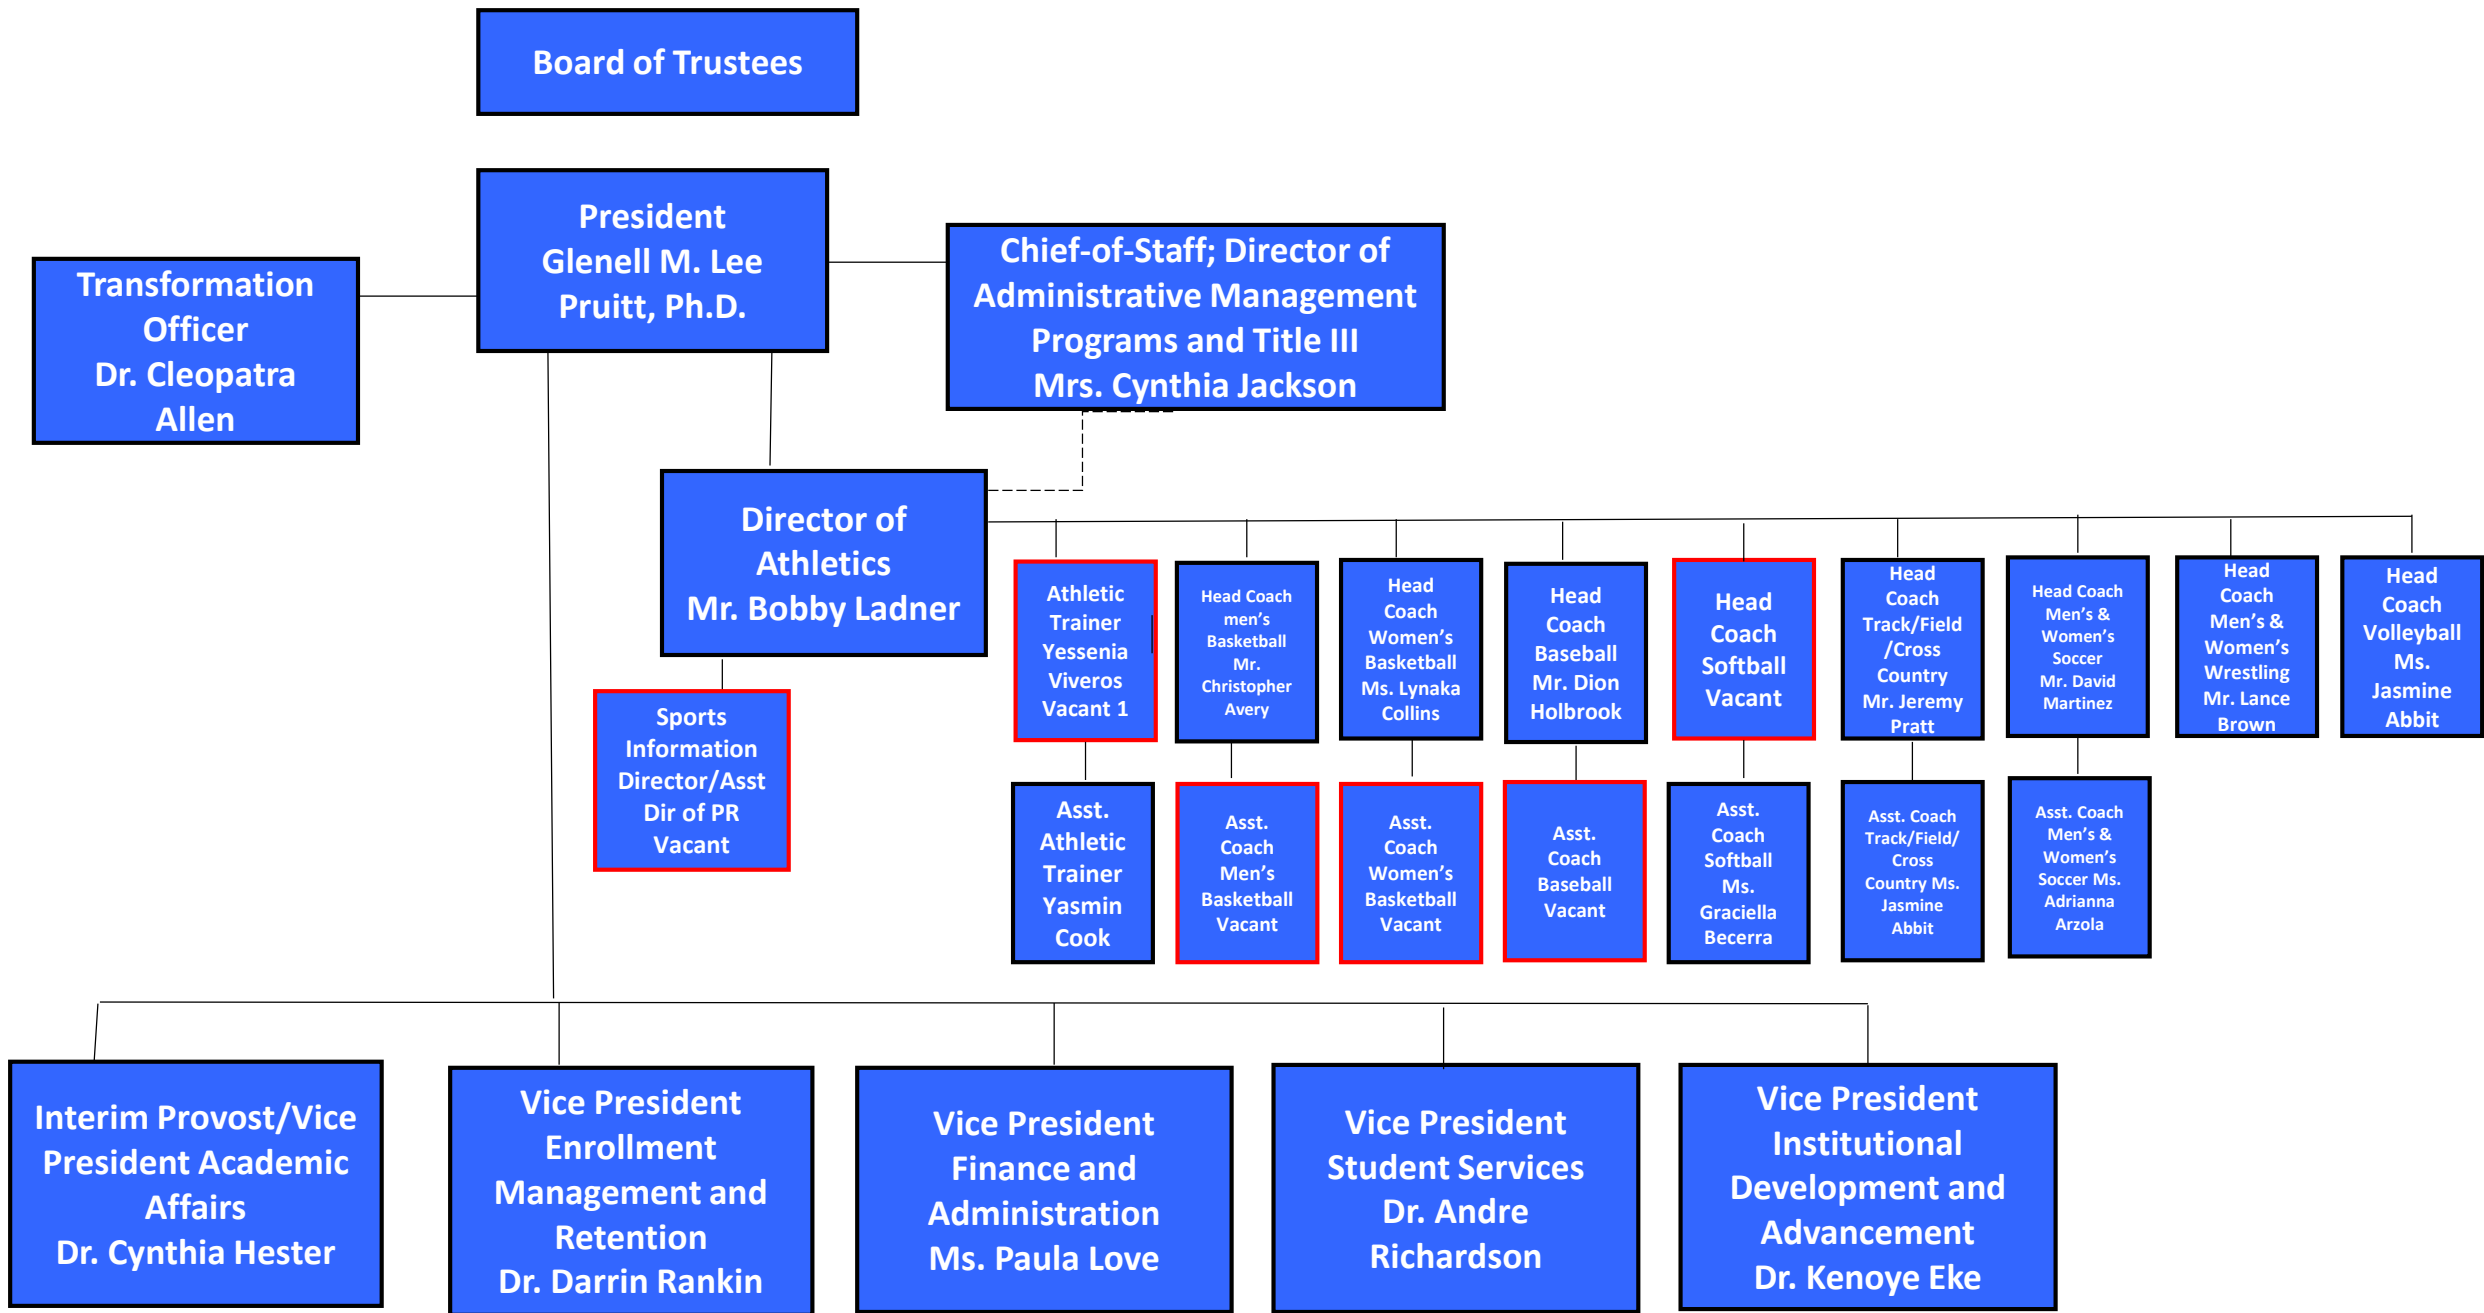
Board of Trustees

President Glenell M. Lee Pruitt, Ph.D.

Transformation Officer Dr. Cleopatra Allen

Chief-of-Staff; Director of Administrative Management Programs and Title III Mrs. Cynthia Jackson

Director of Athletics Mr. Bobby Ladner

Sports Information Director/Asst Dir of PR Vacant

Athletic Trainer Yessenia Viveros Vacant 1

Head Coach men's Basketball Mr. Christopher Avery

Head Coach Women's Basketball Ms. Lynaka Collins

Head Coach Baseball Mr. Dion Holbrook

Head Coach Softball Vacant

Head Coach Track/Field /Cross Country Mr. Jeremy Pratt

Head Coach Men's & Women's Soccer Mr. David Martinez

Head Coach Men's & Women's Wrestling Mr. Lance Brown

Head Coach Volleyball Ms. Jasmine Abbit

Asst. Athletic Trainer Yasmin Cook

Asst. Coach Men's Basketball Vacant

Asst. Coach Women's Basketball Vacant

Asst. Coach Baseball Vacant

Asst. Coach Softball Ms. Graciella Becerra

Asst. Coach Track/Field/ Cross Country Ms. Jasmine Abbit

Asst. Coach Men's & Women's Soccer Ms. Adrianna Arzola

Interim Provost/Vice President Academic Affairs Dr. Cynthia Hester

Vice President Enrollment Management and Retention Dr. Darrin Rankin

Vice President Finance and Administration Ms. Paula Love

Vice President Student Services Dr. Andre Richardson

Vice President Institutional Development and Advancement Dr. Kenoye Eke